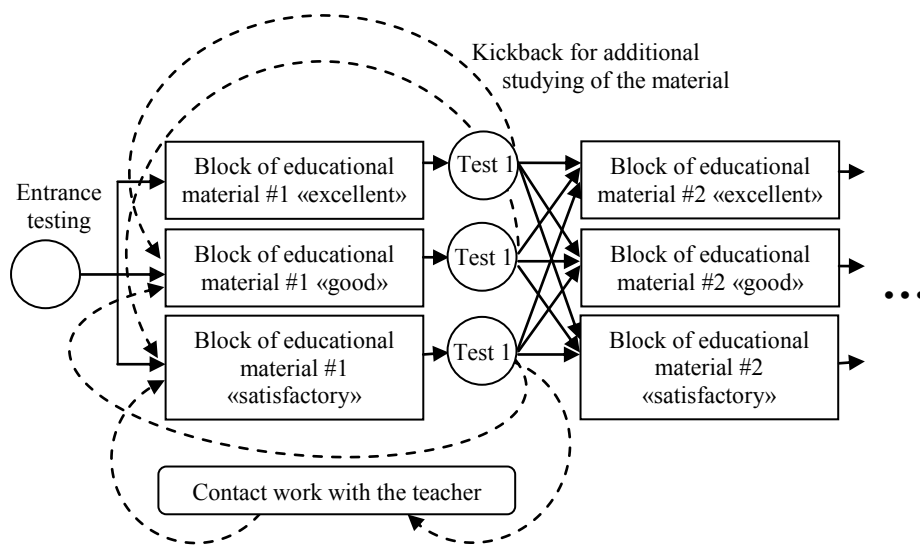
Kickback for additional studying of the material

Entrance testing

Block of educational material #1 «excellent»

Test 1

Block of educational material #2 «excellent»

Block of educational material #1 «good»

Test 1

Block of educational material #2 «good»

Block of educational material #1 «satisfactory»

Test 1

Block of educational material #2 «satisfactory»

...

Contact work with the teacher